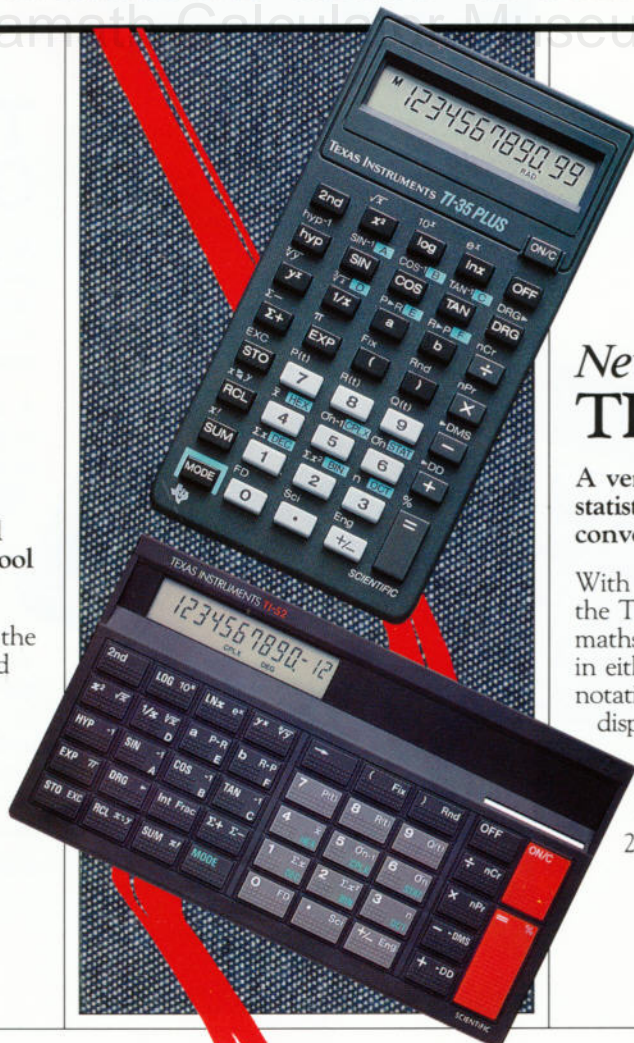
Vintage Calculator Museum

ool

the
d

M 1234567890 99
RAD
TEXAS INSTRUMENTS TI-35 PLUS
2nd $\sqrt{x}$ $x^2$ $10^x$ log $e^x$ lnx ON/C
hyp-1 hyp SIN-1 A SIN COS-1 B COS TAN-1 C TAN OFF
$\sqrt[x]{y}$ $y^x$ $\frac{1}{x}$ D P◄R E R►P F DRG►
$\Sigma-$ $\Sigma+$ $\pi$ EXP a b DRG
EXC STO Fix ( Rnd ) nCr ÷
P(t) R(t) Q(t) nPr
RCL 7 8 9 ×
$x \rightleftarrows y$ HEX On-1 CPX On STAT ►DMS
SUM 4 5 6 −
$\Sigma x$ DEC $\Sigma x^2$ BIN n OCT ►DD
MODE 1 2 3 +
FD Sci Eng %
0 • +/- =
SCIENTIFIC

TEXAS INSTRUMENTS TI-52
1234567890-12
CPLX DEG
2nd LOG $10^x$ LNx $e^x$ $y^x$ $\sqrt[x]{y}$
$x^2$ $\sqrt{x}$ 1/x $\sqrt[3]{x}$ a P-R b R-P
HYP -1 SIN -1 COS -1 TAN -1 D E F
EXP $\pi$ DRG A Int Frac B $\Sigma+$ $\Sigma-$ C
STO EXC RCL $x \rightleftarrows y$ SUM $x!$ MODE
( Fix ) Rnd OFF ON/C
7 P(t) 8 R(t) 9 Q(t) ÷ nCr
4 5 On-1 6 On × nPr %
1 $\Sigma x$ 2 $\Sigma x^2$ 3 n − ►DMS
0 FD • Sci +/- Eng + ►DD
SCIENTIFIC

Ne
TI

A ver
statist
conve

With
the T
maths
in eith
notati
disp

2